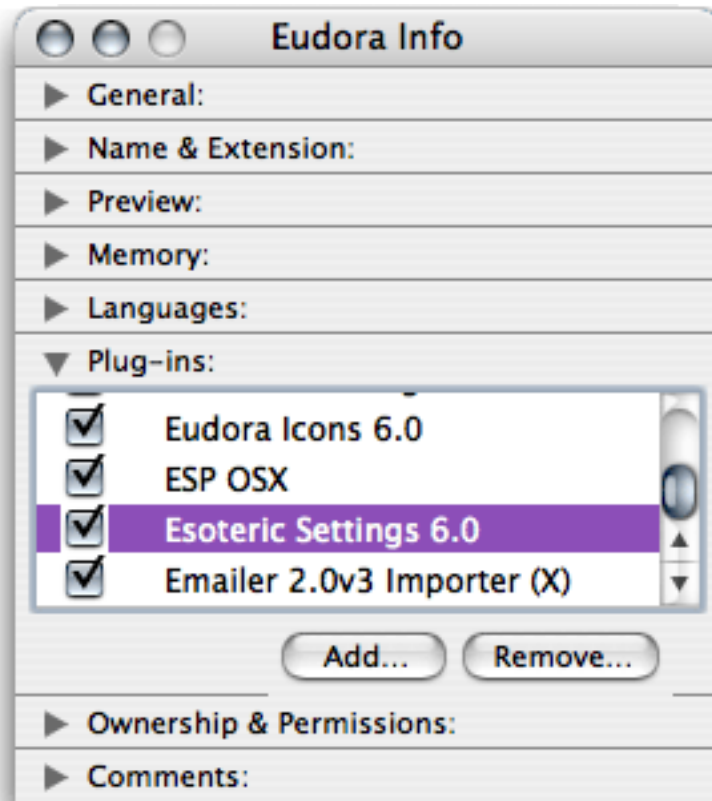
Eudora Info

General:

Name & Extension:

Preview:

Memory:

Languages:

Plug-ins:

Eudora Icons 6.0

ESP OSX

Esoteric Settings 6.0

Emailer 2.0v3 Importer (X)

Add...

Remove...

Ownership & Permissions:

Comments: